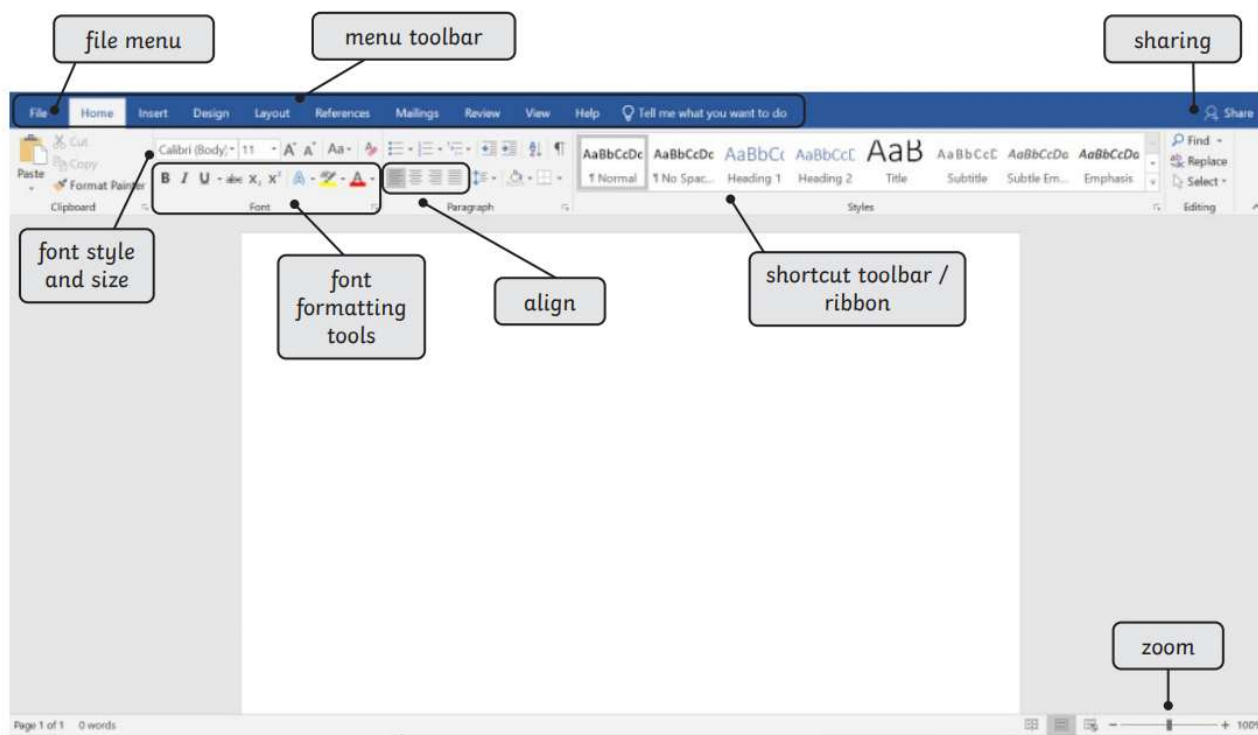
file menu

menu toolbar

sharing

File Home Insert Design Layout References Mailings Review View Help Tell me what you want to do

Share

Cut
Copy
Paste
Format Painter
Clipboard

Calibri (Body) 11 A A Aa
B I U abc $x_2$ $x^2$ A A
Font

Paragraph

AaBbCcDc ¶ Normal
AaBbCcDc ¶ No Spac...
AaBbCc Heading 1
AaBbCcC Heading 2
AaB Title
AaBbCcC Subtitle
AaBbCcDa Subtle Em...
AaBbCcDa Emphasis
Styles

Find
Replace
Select
Editing

font style and size

font formatting tools

align

shortcut toolbar / ribbon

zoom

Page 1 of 1 0 words

+ 100%